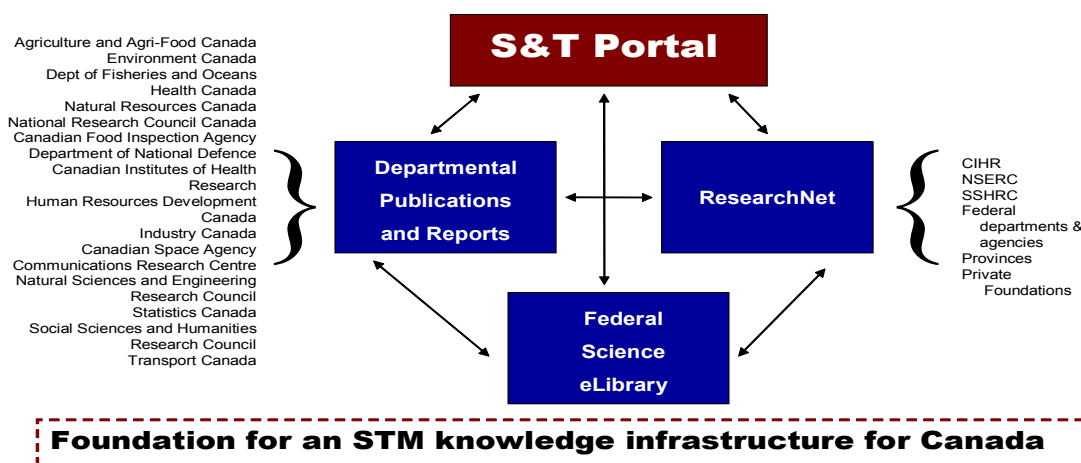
S&T Portal

Agriculture and Agri-Food Canada
Environment Canada
Dept of Fisheries and Oceans
Health Canada
Natural Resources Canada
National Research Council Canada
Canadian Food Inspection Agency
Department of National Defence
Canadian Institutes of Health Research
Human Resources Development Canada
Industry Canada
Canadian Space Agency
Communications Research Centre
Natural Sciences and Engineering Research Council
Statistics Canada
Social Sciences and Humanities Research Council
Transport Canada

Departmental Publications and Reports

ResearchNet

CIHR
NSERC
SSHRC
Federal departments & agencies
Provinces
Private Foundations

Federal Science eLibrary

Foundation for an STM knowledge infrastructure for Canada